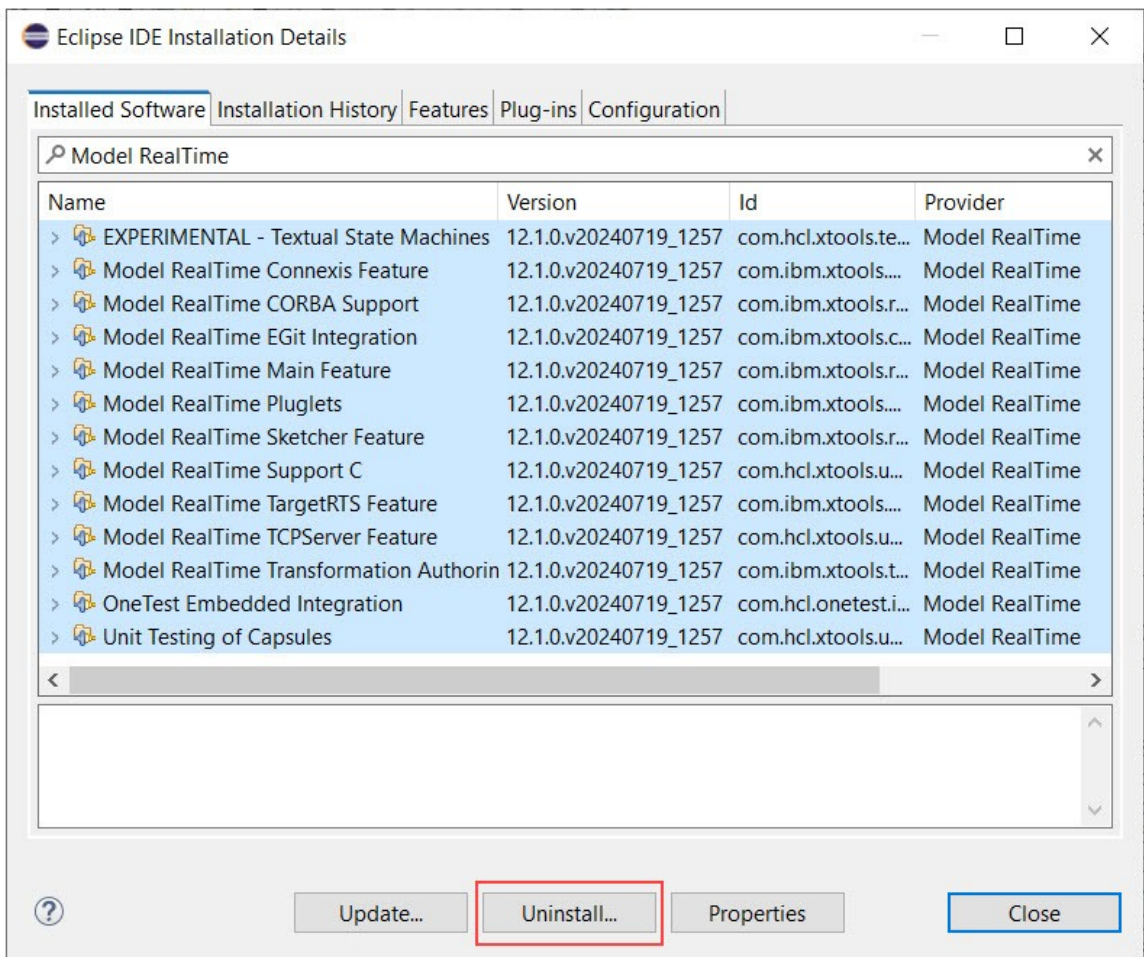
Eclipse IDE Installation Details

Installed Software | Installation History | Features | Plug-ins | Configuration

Model RealTime

| Name | Version | Id | Provider |
|---|---|---|---|
| EXPERIMENTAL - Textual State Machines | 12.1.0.v20240719_1257 | com.hcl.xtools.te... | Model RealTime |
| Model RealTime Connexis Feature | 12.1.0.v20240719_1257 | com.ibm.xtools.... | Model RealTime |
| Model RealTime CORBA Support | 12.1.0.v20240719_1257 | com.ibm.xtools.r... | Model RealTime |
| Model RealTime EGit Integration | 12.1.0.v20240719_1257 | com.ibm.xtools.c... | Model RealTime |
| Model RealTime Main Feature | 12.1.0.v20240719_1257 | com.ibm.xtools.r... | Model RealTime |
| Model RealTime Pluglets | 12.1.0.v20240719_1257 | com.ibm.xtools.... | Model RealTime |
| Model RealTime Sketcher Feature | 12.1.0.v20240719_1257 | com.ibm.xtools.r... | Model RealTime |
| Model RealTime Support C | 12.1.0.v20240719_1257 | com.hcl.xtools.u... | Model RealTime |
| Model RealTime TargetRTS Feature | 12.1.0.v20240719_1257 | com.ibm.xtools.... | Model RealTime |
| Model RealTime TCPServer Feature | 12.1.0.v20240719_1257 | com.hcl.xtools.u... | Model RealTime |
| Model RealTime Transformation Authorin | 12.1.0.v20240719_1257 | com.ibm.xtools.t... | Model RealTime |
| OneTest Embedded Integration | 12.1.0.v20240719_1257 | com.hcl.onetest.i... | Model RealTime |
| Unit Testing of Capsules | 12.1.0.v20240719_1257 | com.hcl.xtools.u... | Model RealTime |

Update... Uninstall... Properties Close